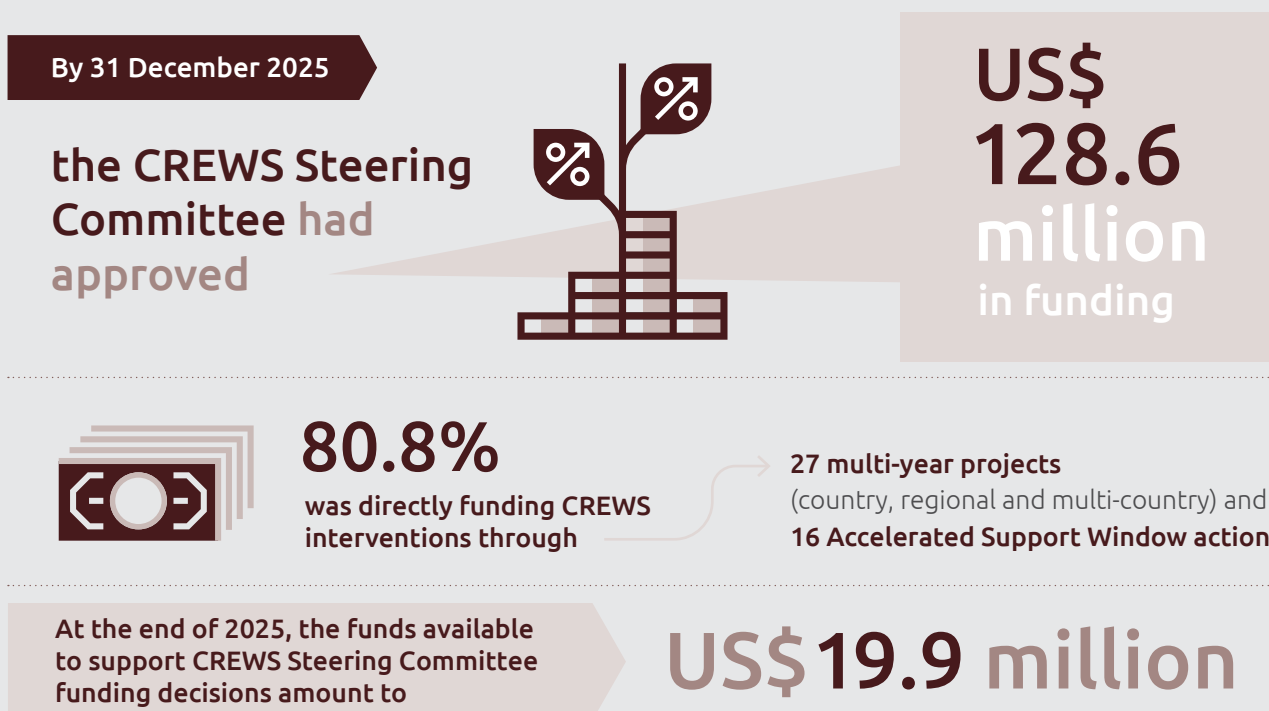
By 31 December 2025

the CREWS Steering Committee had approved

%

%

US$ 128.6 million in funding

80.8%

was directly funding CREWS interventions through

27 multi-year projects (country, regional and multi-country) and 16 Accelerated Support Window action

At the end of 2025, the funds available to support CREWS Steering Committee funding decisions amount to

US$ 19.9 million